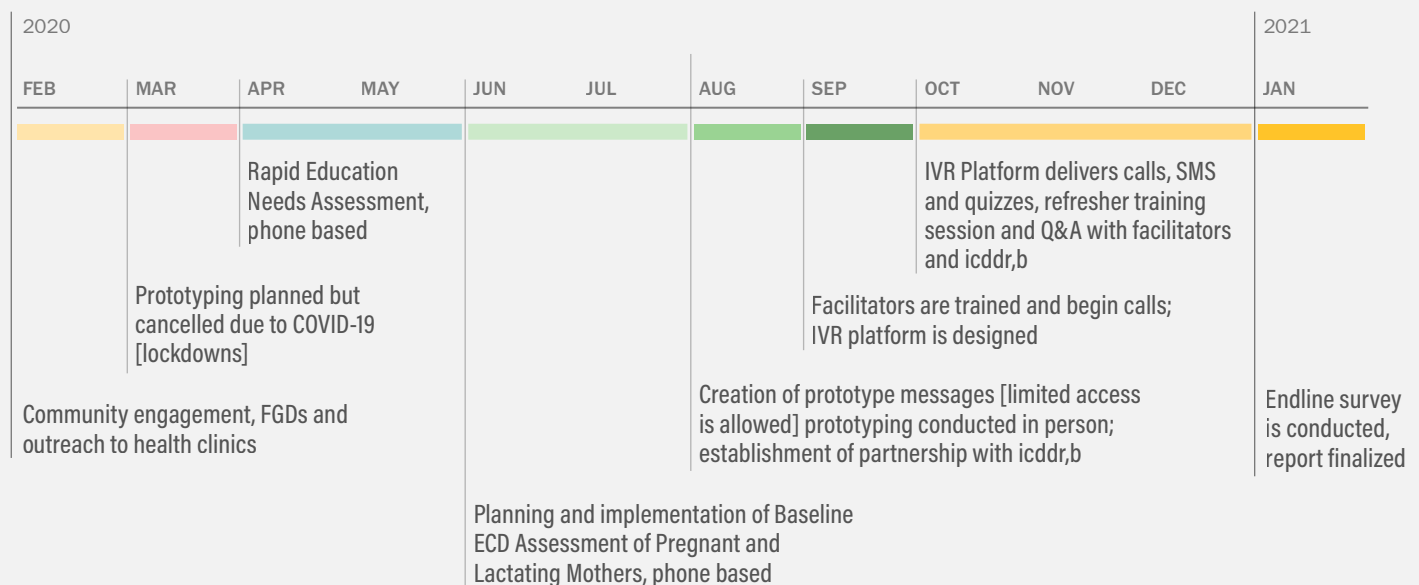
2020

2021

FEB MAR APR MAY JUN JUL AUG SEP OCT NOV DEC JAN

Rapid Education Needs Assessment, phone based

IVR Platform delivers calls, SMS and quizzes, refresher training session and Q&A with facilitators and icddr,b

Prototyping planned but cancelled due to COVID-19 [lockdowns]

Facilitators are trained and begin calls; IVR platform is designed

Community engagement, FGDs and outreach to health clinics

Creation of prototype messages [limited access is allowed] prototyping conducted in person; establishment of partnership with icddr,b

Endline survey is conducted, report finalized

Planning and implementation of Baseline ECD Assessment of Pregnant and Lactating Mothers, phone based